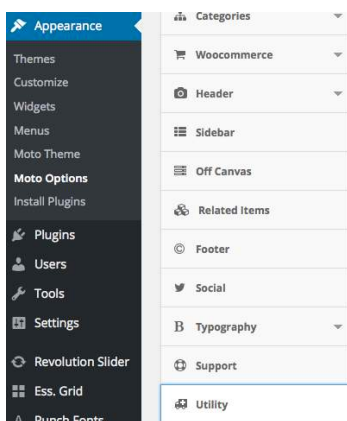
Appearance
Themes
Customize
Widgets
Menus
Moto Theme
Moto Options
Install Plugins
Plugins
Users
Tools
Settings
Revolution Slider
Ess. Grid
Punch Fonts

Categories
Woocommerce
Header
Sidebar
Off Canvas
Related Items
Footer
Social
Typography
Support
Utility